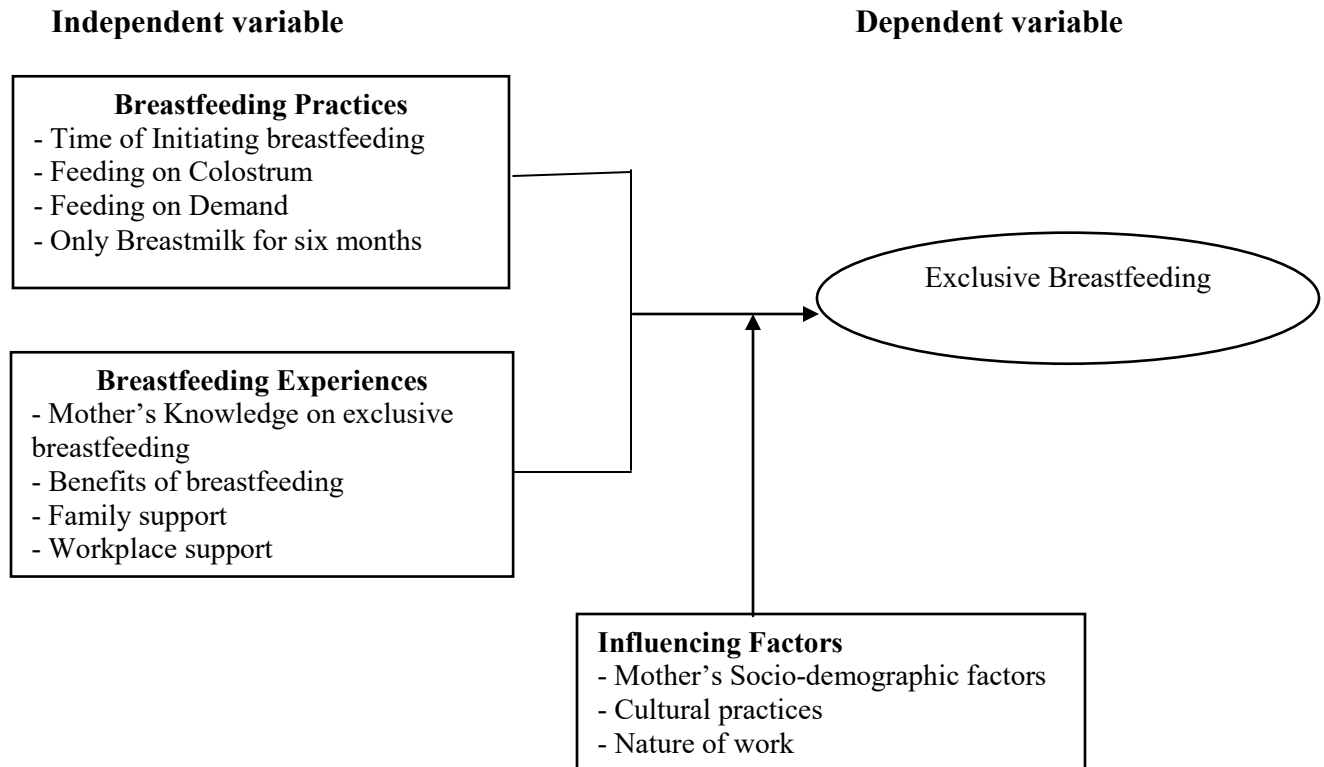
**Independent variable**

**Dependent variable**

**Breastfeeding Practices**
- Time of Initiating breastfeeding
- Feeding on Colostrum
- Feeding on Demand
- Only Breastmilk for six months

Exclusive Breastfeeding

**Breastfeeding Experiences**
- Mother's Knowledge on exclusive breastfeeding
- Benefits of breastfeeding
- Family support
- Workplace support

**Influencing Factors**
- Mother's Socio-demographic factors
- Cultural practices
- Nature of work